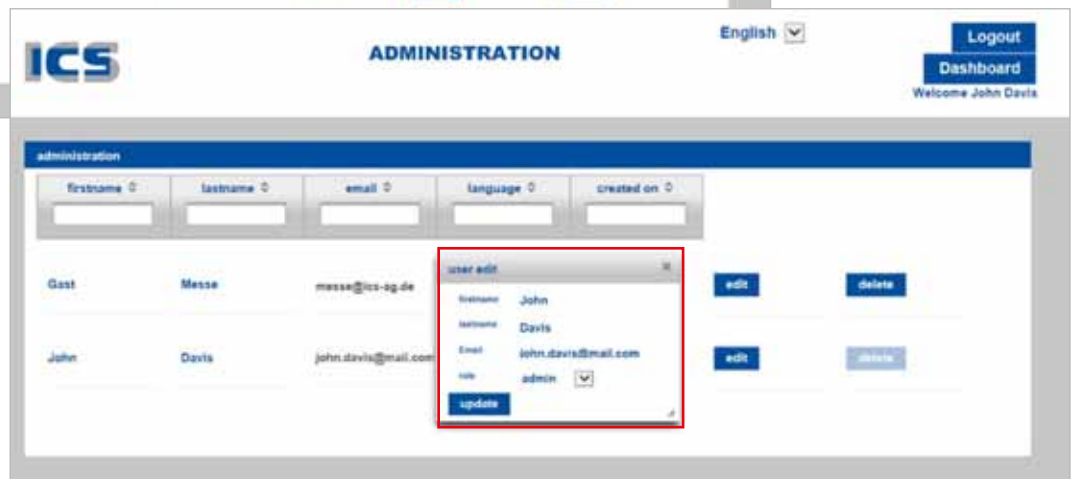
ICS

ADMINISTRATION

English

Logout

Dashboard

Welcome John Davis

administration

| firstname ⇕ | lastname ⇕ | email ⇕ | language ⇕ | created on ⇕ |
|---|---|---|---|---|

Gast Messe messe@ics-ag.de edit delete

John Davis john.davis@mail.com edit delete

user edit ×

firstname John

lastname Davis

Email john.davis@mail.com

role admin

update